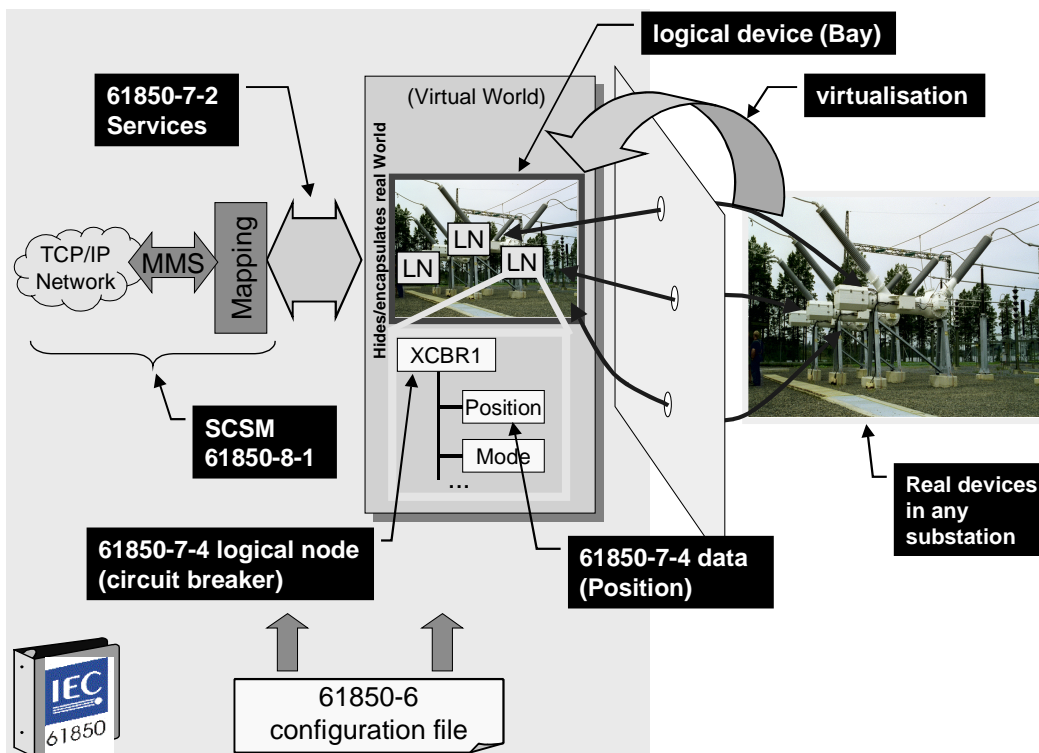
logical device (Bay)

61850-7-2 Services

(Virtual World)

virtualisation

Hides/encapsulates real World

TCP/IP Network

MMS

Mapping

LN

LN

LN

XCBR1

Position

Mode

...

SCSM 61850-8-1

Real devices in any substation

61850-7-4 logical node (circuit breaker)

61850-7-4 data (Position)

IEC 61850

61850-6 configuration file